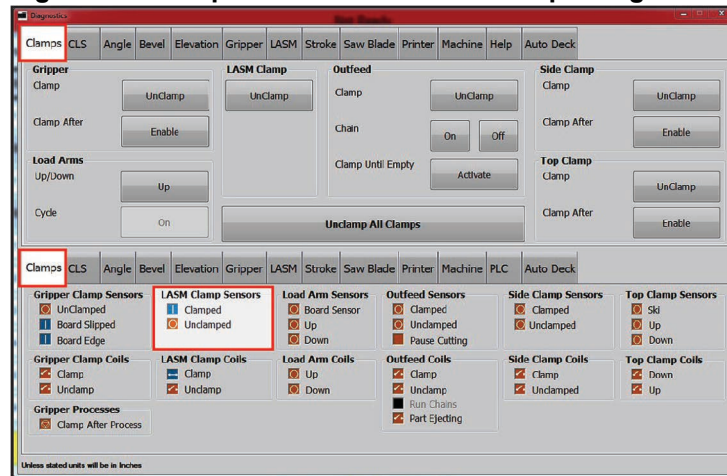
Diagnostics

Clamps | CLS | Angle | Bevel | Elevation | Gripper | LASM | Stroke | Saw Blade | Printer | Machine | Help | Auto Deck

Gripper
Clamp
UnClamp
Clamp After
Enable

Load Arms
Up/Down
Up
Cycle
On

LASM Clamp
UnClamp

Outfeed
Clamp
UnClamp
Chain
On
Off
Clamp Until Empty
Activate

Unclamp All Clamps

Side Clamp
Clamp
UnClamp
Clamp After
Enable

Top Clamp
Clamp
UnClamp
Clamp After
Enable

Clamps | CLS | Angle | Bevel | Elevation | Gripper | LASM | Stroke | Saw Blade | Printer | Machine | PLC | Auto Deck

Gripper Clamp Sensors
UnClamped
Board Slipped
Board Edge

LASM Clamp Sensors
Clamped
Unclamped

Load Arm Sensors
Board Sensor
Up
Down

Outfeed Sensors
Clamped
Unclamped
Pause Cutting

Side Clamp Sensors
Clamped
Unclamped

Top Clamp Sensors
Ski
Up
Down

Gripper Clamp Coils
Clamp
Unclamp

LASM Clamp Coils
Clamp
Unclamp

Load Arm Coils
Up
Down

Outfeed Coils
Clamp
Unclamp
Run Chains
Part Ejecting

Side Clamp Coils
Clamp
Unclamped

Top Clamp Coils
Down
Up

Gripper Processes
Clamp After Process

Unless stated units will be in Inches